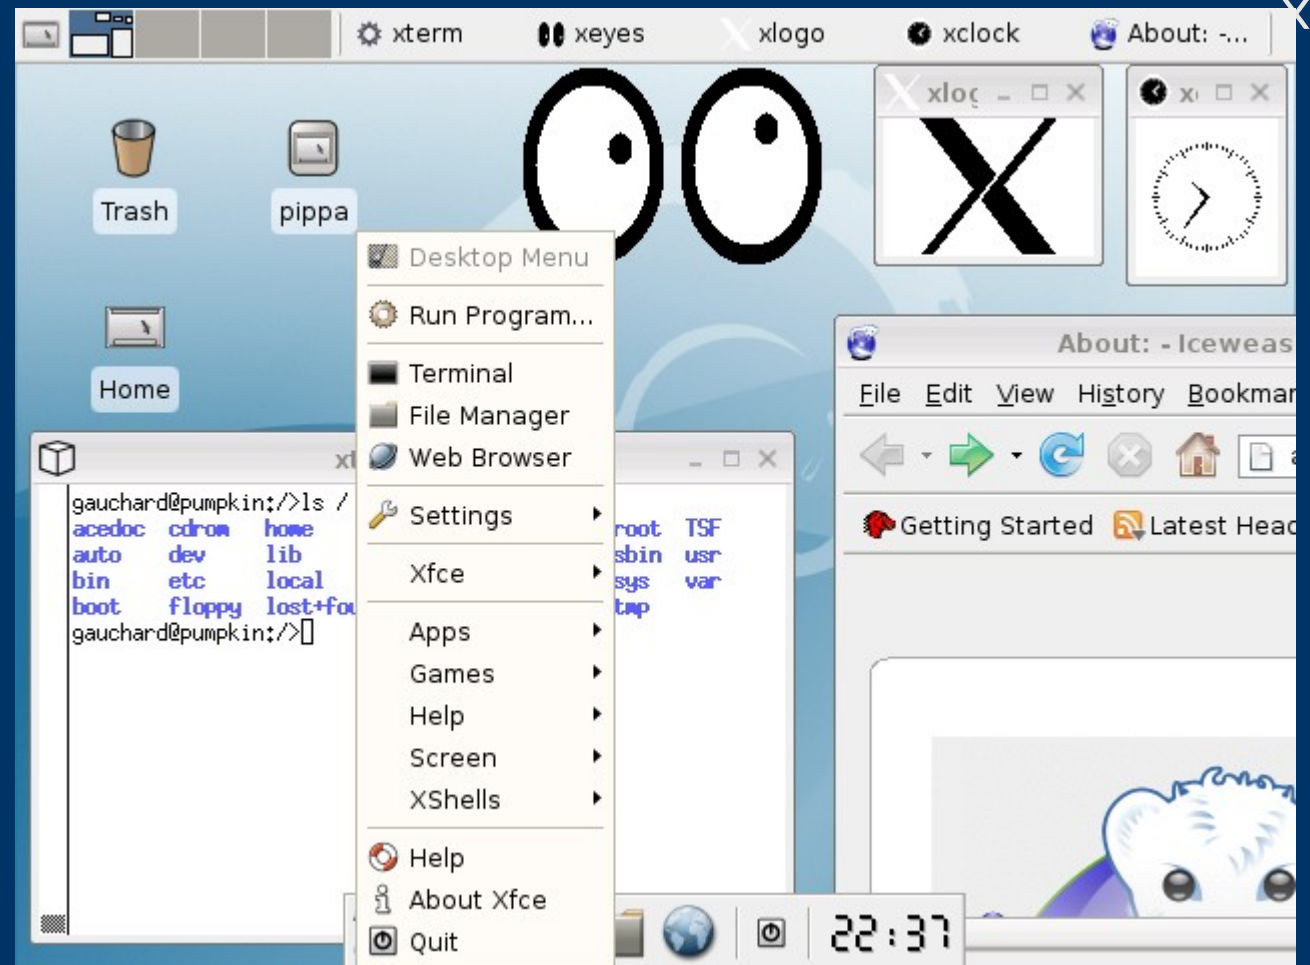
xterm xeyes xlogo xclock About: -...

Trash pippa

Home

xloc

About: - Icewea

File Edit View History Bookmar

Getting Started Latest Hea

Desktop Menu
Run Program...
Terminal
File Manager
Web Browser
Settings
Xfce
Apps
Games
Help
Screen
XShells
Help
About Xfce
Quit

gauchard@pumpkin:/>ls /
acedoc cdrom home root TSF
auto dev lib sbin usr
bin etc local sys var
boot floppy lost+fo tmp
gauchard@pumpkin:/>

22:37